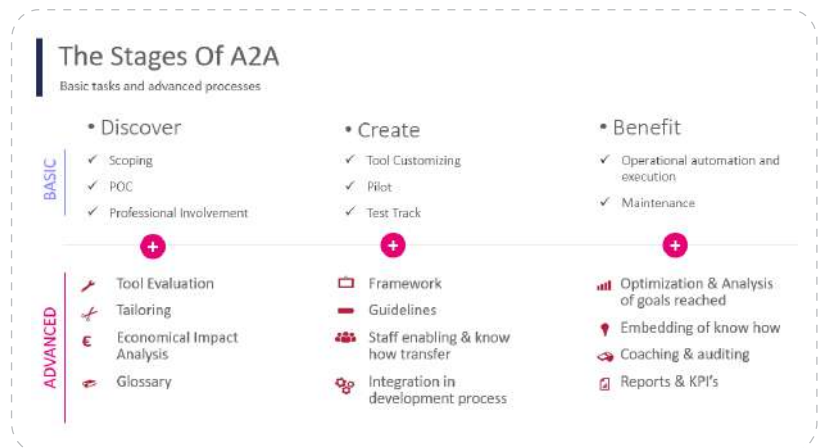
The Stages Of A2A

Basic tasks and advanced processes

BASIC

• Discover

✓ Scoping

✓ POC

✓ Professional Involvement

• Create

✓ Tool Customizing

✓ Pilot

✓ Test Track

• Benefit

✓ Operational automation and execution

✓ Maintenance

+

+

+

ADVANCED

Tool Evaluation

Tailoring

Economical Impact Analysis

Glossary

Framework

Guidelines

Staff enabling & know how transfer

Integration in development process

Optimization & Analysis of goals reached

Embedding of know how

Coaching & auditing

Reports & KPI's